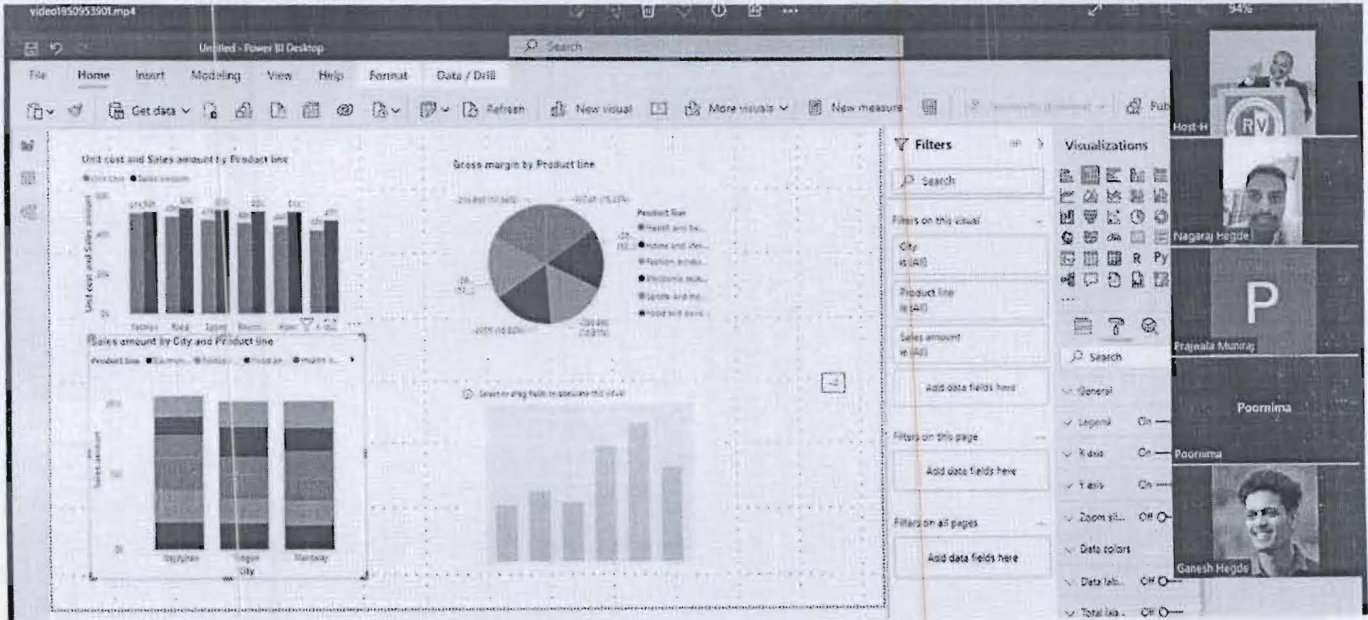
video1950953901.mp4

94%

Untitled - Power BI Desktop

Search

File Home Insert Modeling View Help Format Data / Drill

Get data Refresh New visual More visuals New measure Pub

Unit cost and Sales amount by Product line

Unit cost Sales amount

Unit cost and Sales amount

Fashion Food Sports Electr. Home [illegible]

Gross margin by Product line

Product line

Health and be...

Home and lifes...

Fashion access...

Electronic acce...

Sports and tra...

Food and bever...

Sales amount by City and Product line

Product line Electron... Fashion... Food an... Health a...

Sales amount

Naypyitaw Yangon Mandalay

City

Select or drag fields to populate this visual

Filters

Search

Filters on this visual

City is (All)

Product line is (All)

Sales amount is (All)

Add data fields here

Filters on this page

Add data fields here

Filters on all pages

Add data fields here

Visualizations

R Py

Search

General

Legend On

X axis On

Y axis On

Zoom sli... Off

Data colors

Data lab... Off

Total lab... Off

Host-H

RV

Nagaraj Hegde

P

Prajwala Muniraj

Poornima

Poornima

Ganesh Hegde